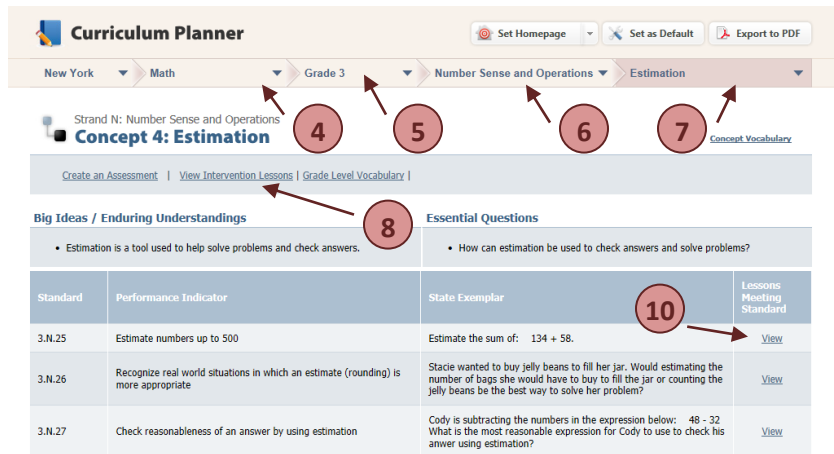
Curriculum Planner

Set Homepage | Set as Default | Export to PDF

New York | Math | Grade 3 | Number Sense and Operations | Estimation

Strand N: Number Sense and Operations
Concept 4: Estimation

4 5 6 7

Concept Vocabulary

Create an Assessment | View Intervention Lessons | Grade Level Vocabulary |

8

Big Ideas / Enduring Understandings

- Estimation is a tool used to help solve problems and check answers.

Essential Questions

- How can estimation be used to check answers and solve problems?

10

| Standard | Performance Indicator | State Exemplar | Lessons Meeting Standard |
|---|---|---|---|
| 3.N.25 | Estimate numbers up to 500 | Estimate the sum of: 134 + 58. | View |
| 3.N.26 | Recognize real world situations in which an estimate (rounding) is more appropriate | Stacie wanted to buy jelly beans to fill her jar. Would estimating the number of bags she would have to buy to fill the jar or counting the jelly beans be the best way to solve her problem? | View |
| 3.N.27 | Check reasonableness of an answer by using estimation | Cody is subtracting the numbers in the expression below: 48 - 32 What is the most reasonable expression for Cody to use to check his anwer using estimation? | View |